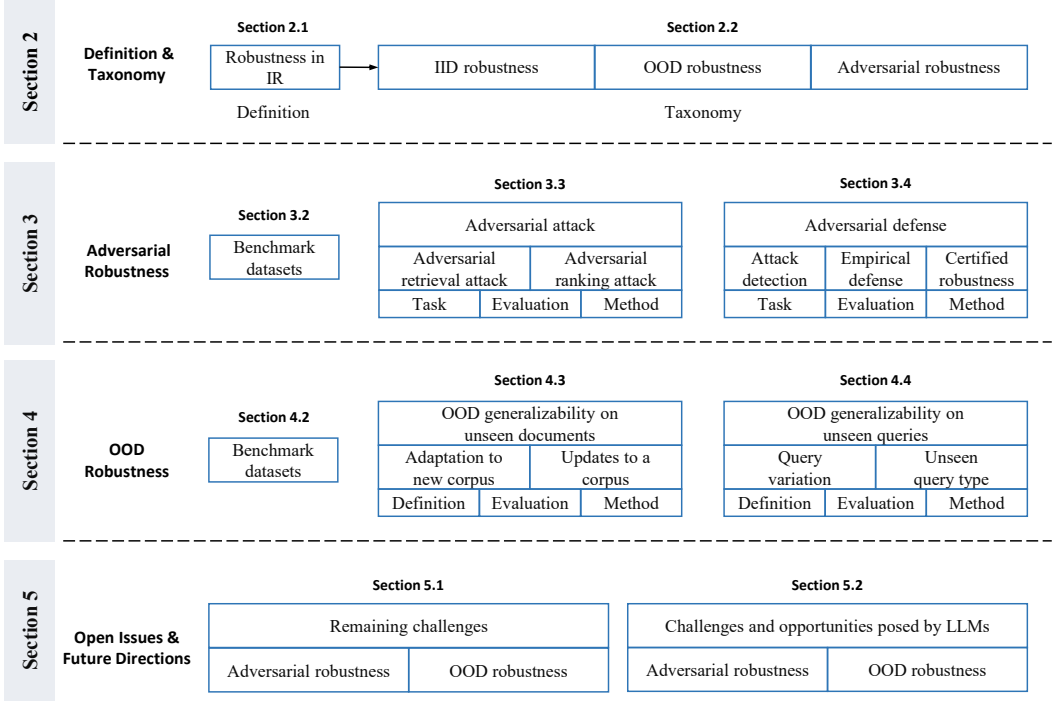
Section 2

Definition & Taxonomy

Section 2.1

Robustness in IR

Definition

Section 2.2

IID robustness

OOD robustness

Adversarial robustness

Taxonomy

Section 3

Adversarial Robustness

Section 3.2

Benchmark datasets

Section 3.3

Adversarial attack

Adversarial retrieval attack

Adversarial ranking attack

Task

Evaluation

Method

Section 3.4

Adversarial defense

Attack detection

Empirical defense

Certified robustness

Task

Evaluation

Method

Section 4

OOD Robustness

Section 4.2

Benchmark datasets

Section 4.3

OOD generalizability on unseen documents

Adaptation to new corpus

Updates to a corpus

Definition

Evaluation

Method

Section 4.4

OOD generalizability on unseen queries

Query variation

Unseen query type

Definition

Evaluation

Method

Section 5

Open Issues & Future Directions

Section 5.1

Remaining challenges

Adversarial robustness

OOD robustness

Section 5.2

Challenges and opportunities posed by LLMs

Adversarial robustness

OOD robustness